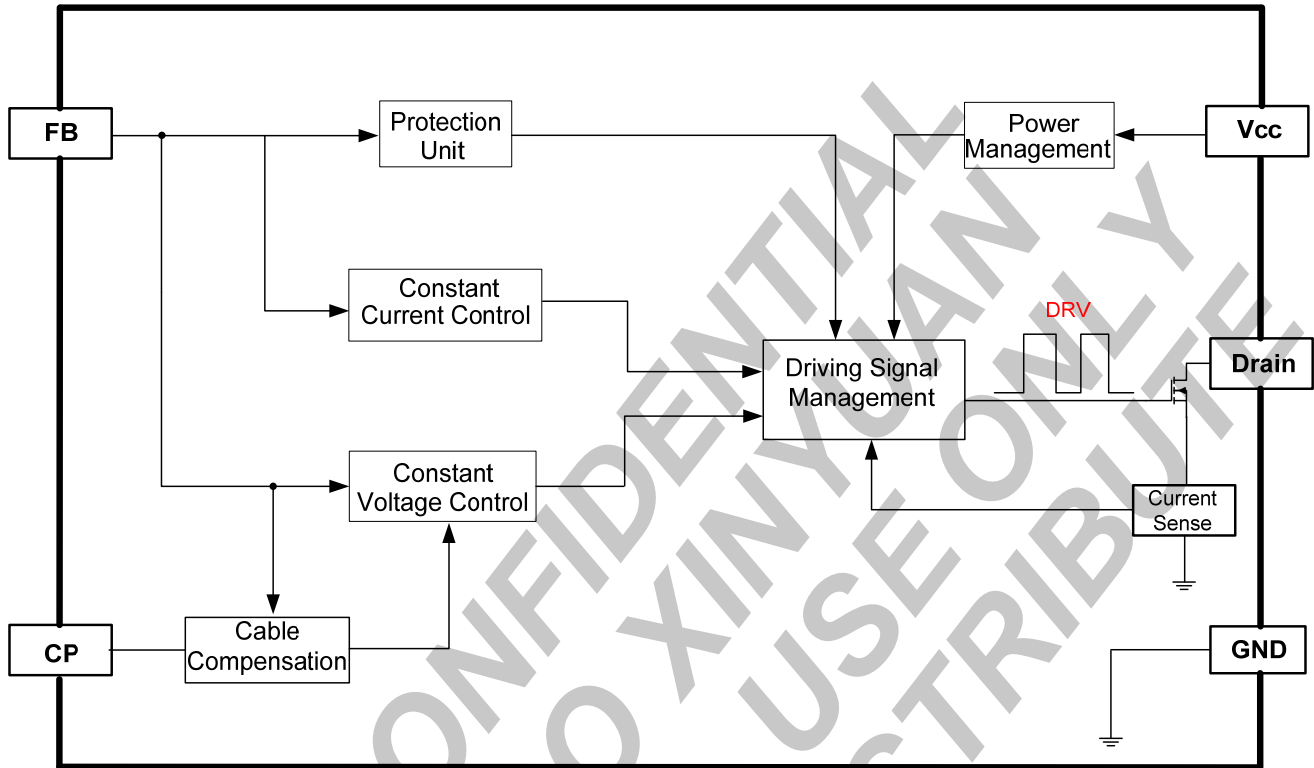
FB

Protection Unit

Power Management

Vcc

Constant Current Control

DRV

Driving Signal Management

Drain

Constant Voltage Control

Current Sense

CP

Cable Compensation

GND

ONFIDENTIAL
O XINYUAN
USE ONLY
STRIBUTE